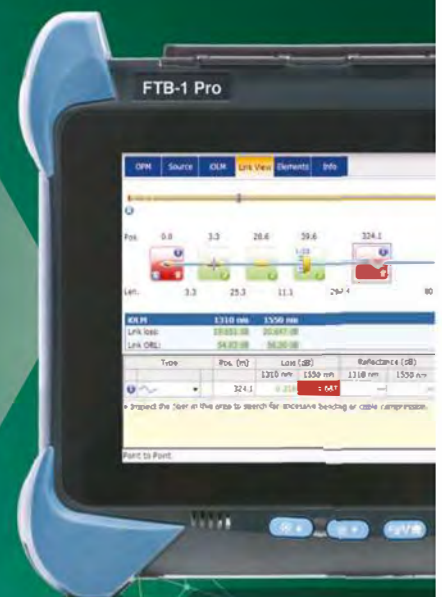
FTB-1 Pro

OPM | Source | iOLM | Link View | Elements | Info

Pos. 0.0 3.3 28.6 39.6 324.1

Len. 3.3 25.3 11.1 284.4 80

| iOLM | 1310 nm | 1550 nm |
|---|---|---|
| Link loss | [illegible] | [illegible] |
| Link ORL | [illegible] | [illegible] |

| Type | Pos. (m) | Loss (dB) | | Reflectance (dB) | |
|---|---|---|---|---|---|
| | | 1310 nm | 1550 nm | 1310 nm | 1550 nm |
| | 324.1 | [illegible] | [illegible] | --- | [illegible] |

Inspect the fiber in this area to search for excessive bending or cable compression.

Point to Point